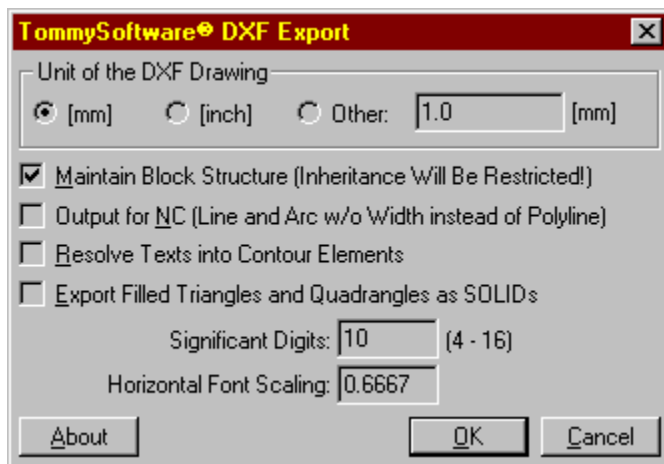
TommySoftware® DXF Export

Unit of the DXF Drawing

[mm]

[inch]

Other: 1.0 [mm]

Maintain Block Structure (Inheritance Will Be Restricted!)

Output for NC (Line and Arc w/o Width instead of Polyline)

Resolve Texts into Contour Elements

Export Filled Triangles and Quadrangles as SOLIDs

Significant Digits: 10 (4 - 16)

Horizontal Font Scaling: 0.6667

About

OK

Cancel